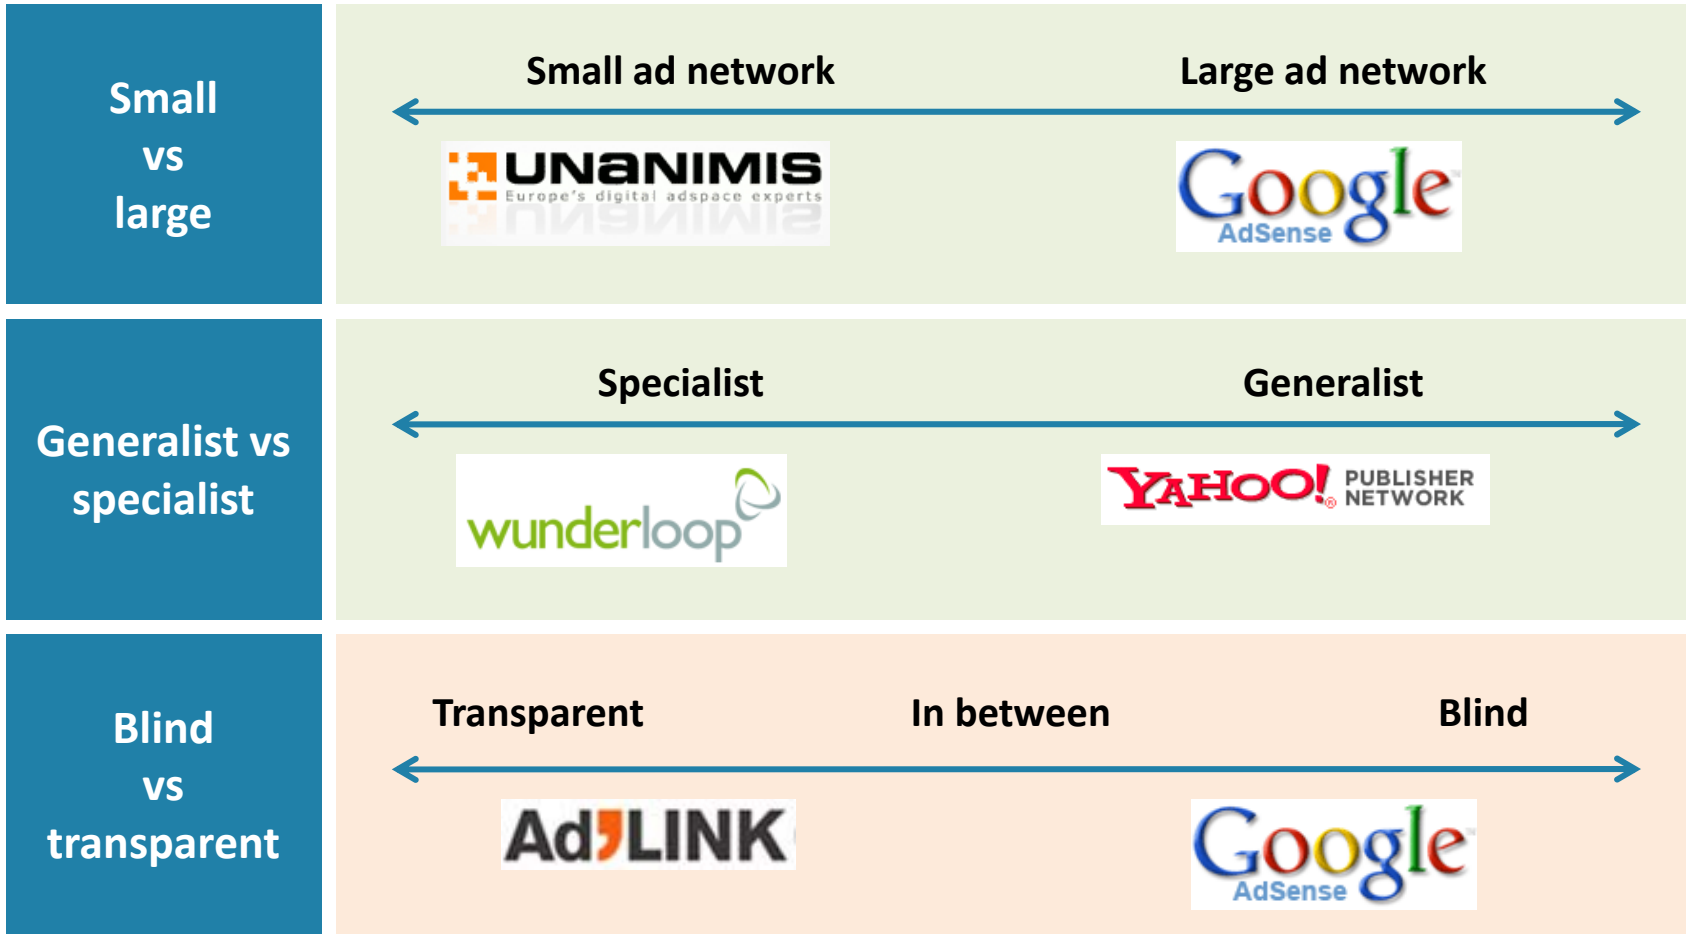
Small vs large

Small ad network

Large ad network

UNANIMIS
Europe's digital adspace experts

Google AdSense

Generalist vs specialist

Specialist

Generalist

wunderloop

YAHOO! PUBLISHER NETWORK

Blind vs transparent

Transparent

In between

Blind

AdLINK

Google AdSense